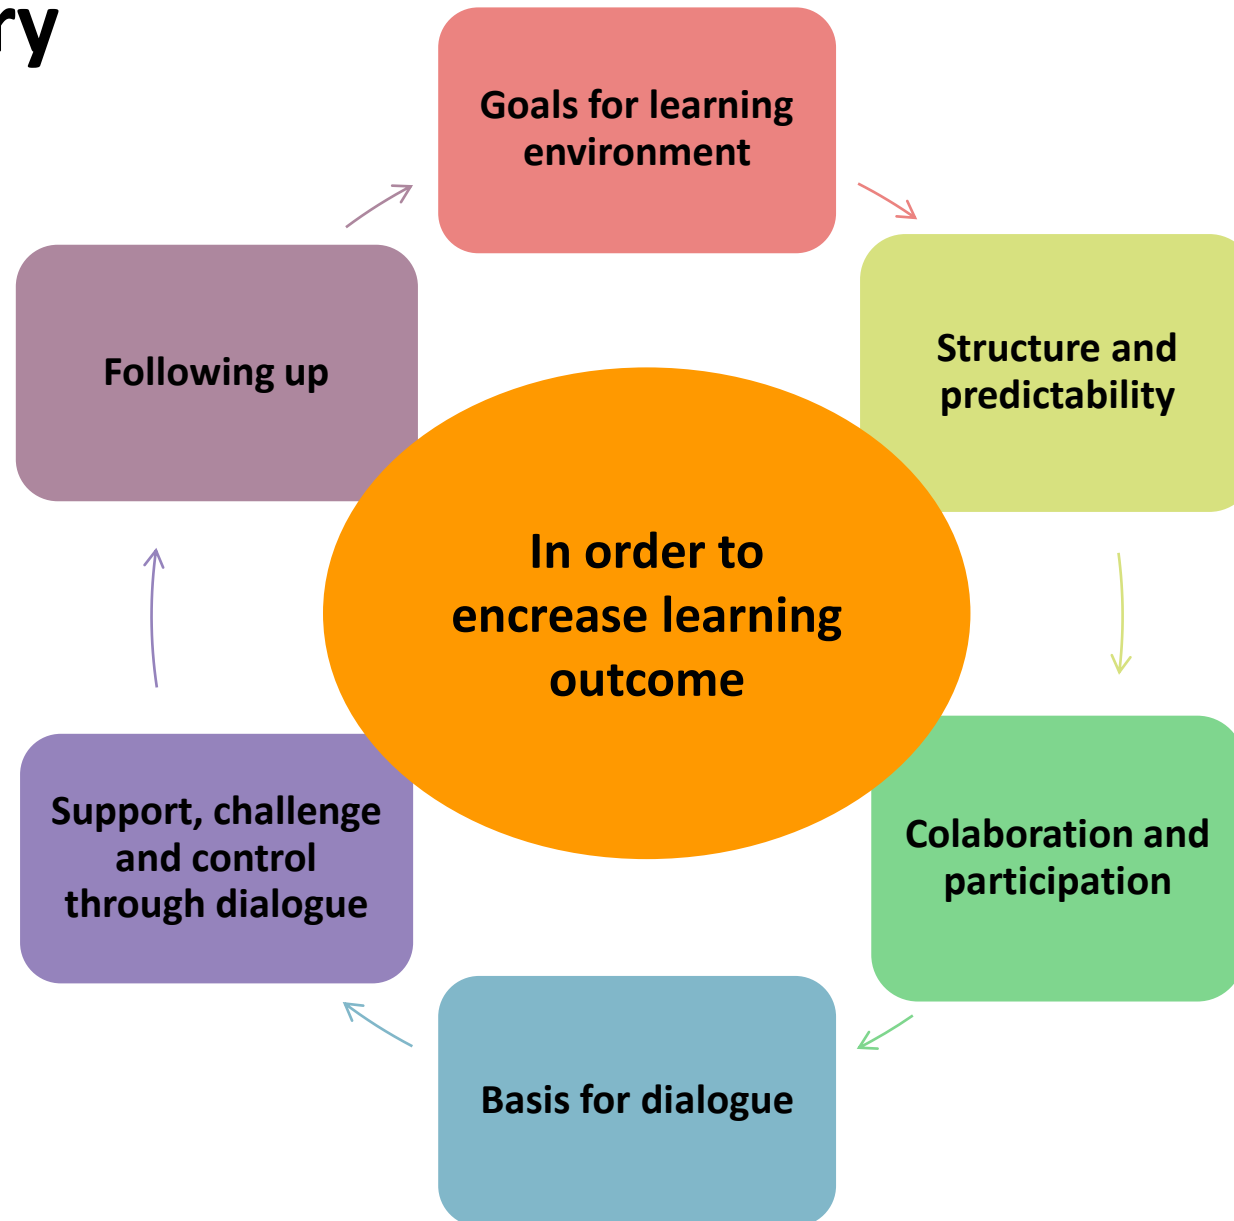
ry

Goals for learning environment

Structure and predictability

Colaboration and participation

Basis for dialogue

Support, challenge and control through dialogue

Following up

In order to encrease learning outcome